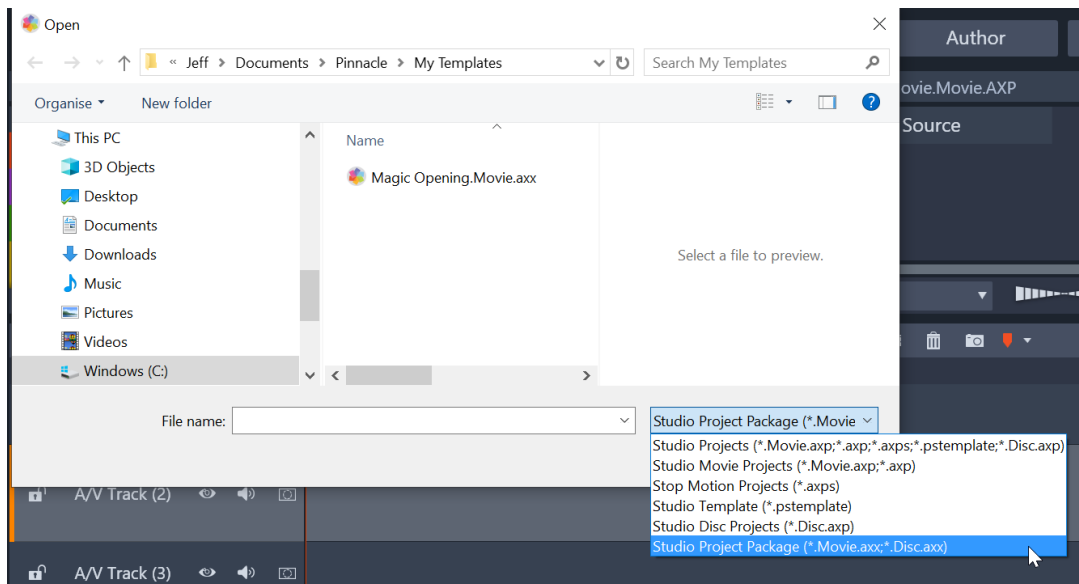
Open

« Jeff > Documents > Pinnacle > My Templates

Search My Templates

Organise ▾ New folder

This PC
3D Objects
Desktop
Documents
Downloads
Music
Pictures
Videos
Windows (C:)

Name

Magic Opening.Movie.axx

Select a file to preview.

File name:

Studio Project Package (*.Movie

Studio Projects (*.Movie.axp;*.axp;*.axps;*.pstemplate;*.Disc.axp)
Studio Movie Projects (*.Movie.axp;*.axp)
Stop Motion Projects (*.axps)
Studio Template (*.pstemplate)
Studio Disc Projects (*.Disc.axp)
Studio Project Package (*.Movie.axx;*.Disc.axx)

Author
ovie.Movie.AXP
Source

A/V Track (2)
A/V Track (3)